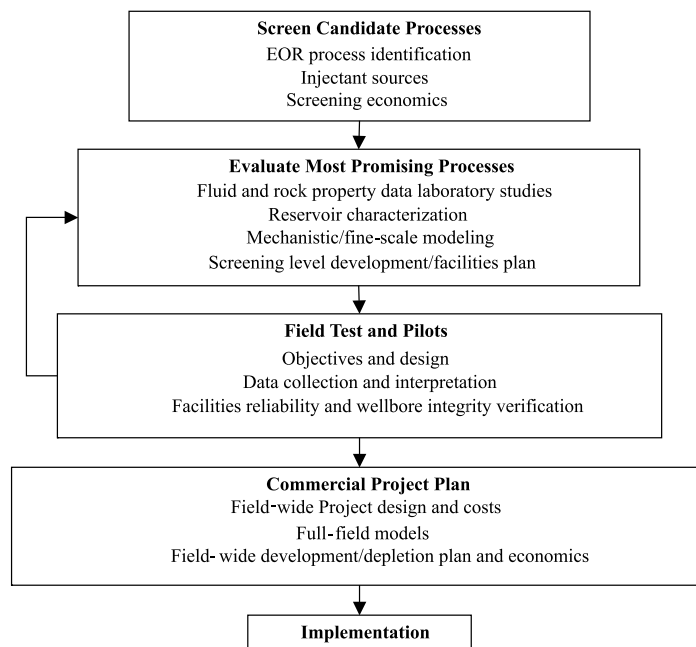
Screen Candidate Processes
EOR process identification
Injectant sources
Screening economics

Evaluate Most Promising Processes
Fluid and rock property data laboratory studies
Reservoir characterization
Mechanistic/fine-scale modeling
Screening level development/facilities plan

Field Test and Pilots
Objectives and design
Data collection and interpretation
Facilities reliability and wellbore integrity verification

Commercial Project Plan
Field-wide Project design and costs
Full-field models
Field- wide development/depletion plan and economics

Implementation